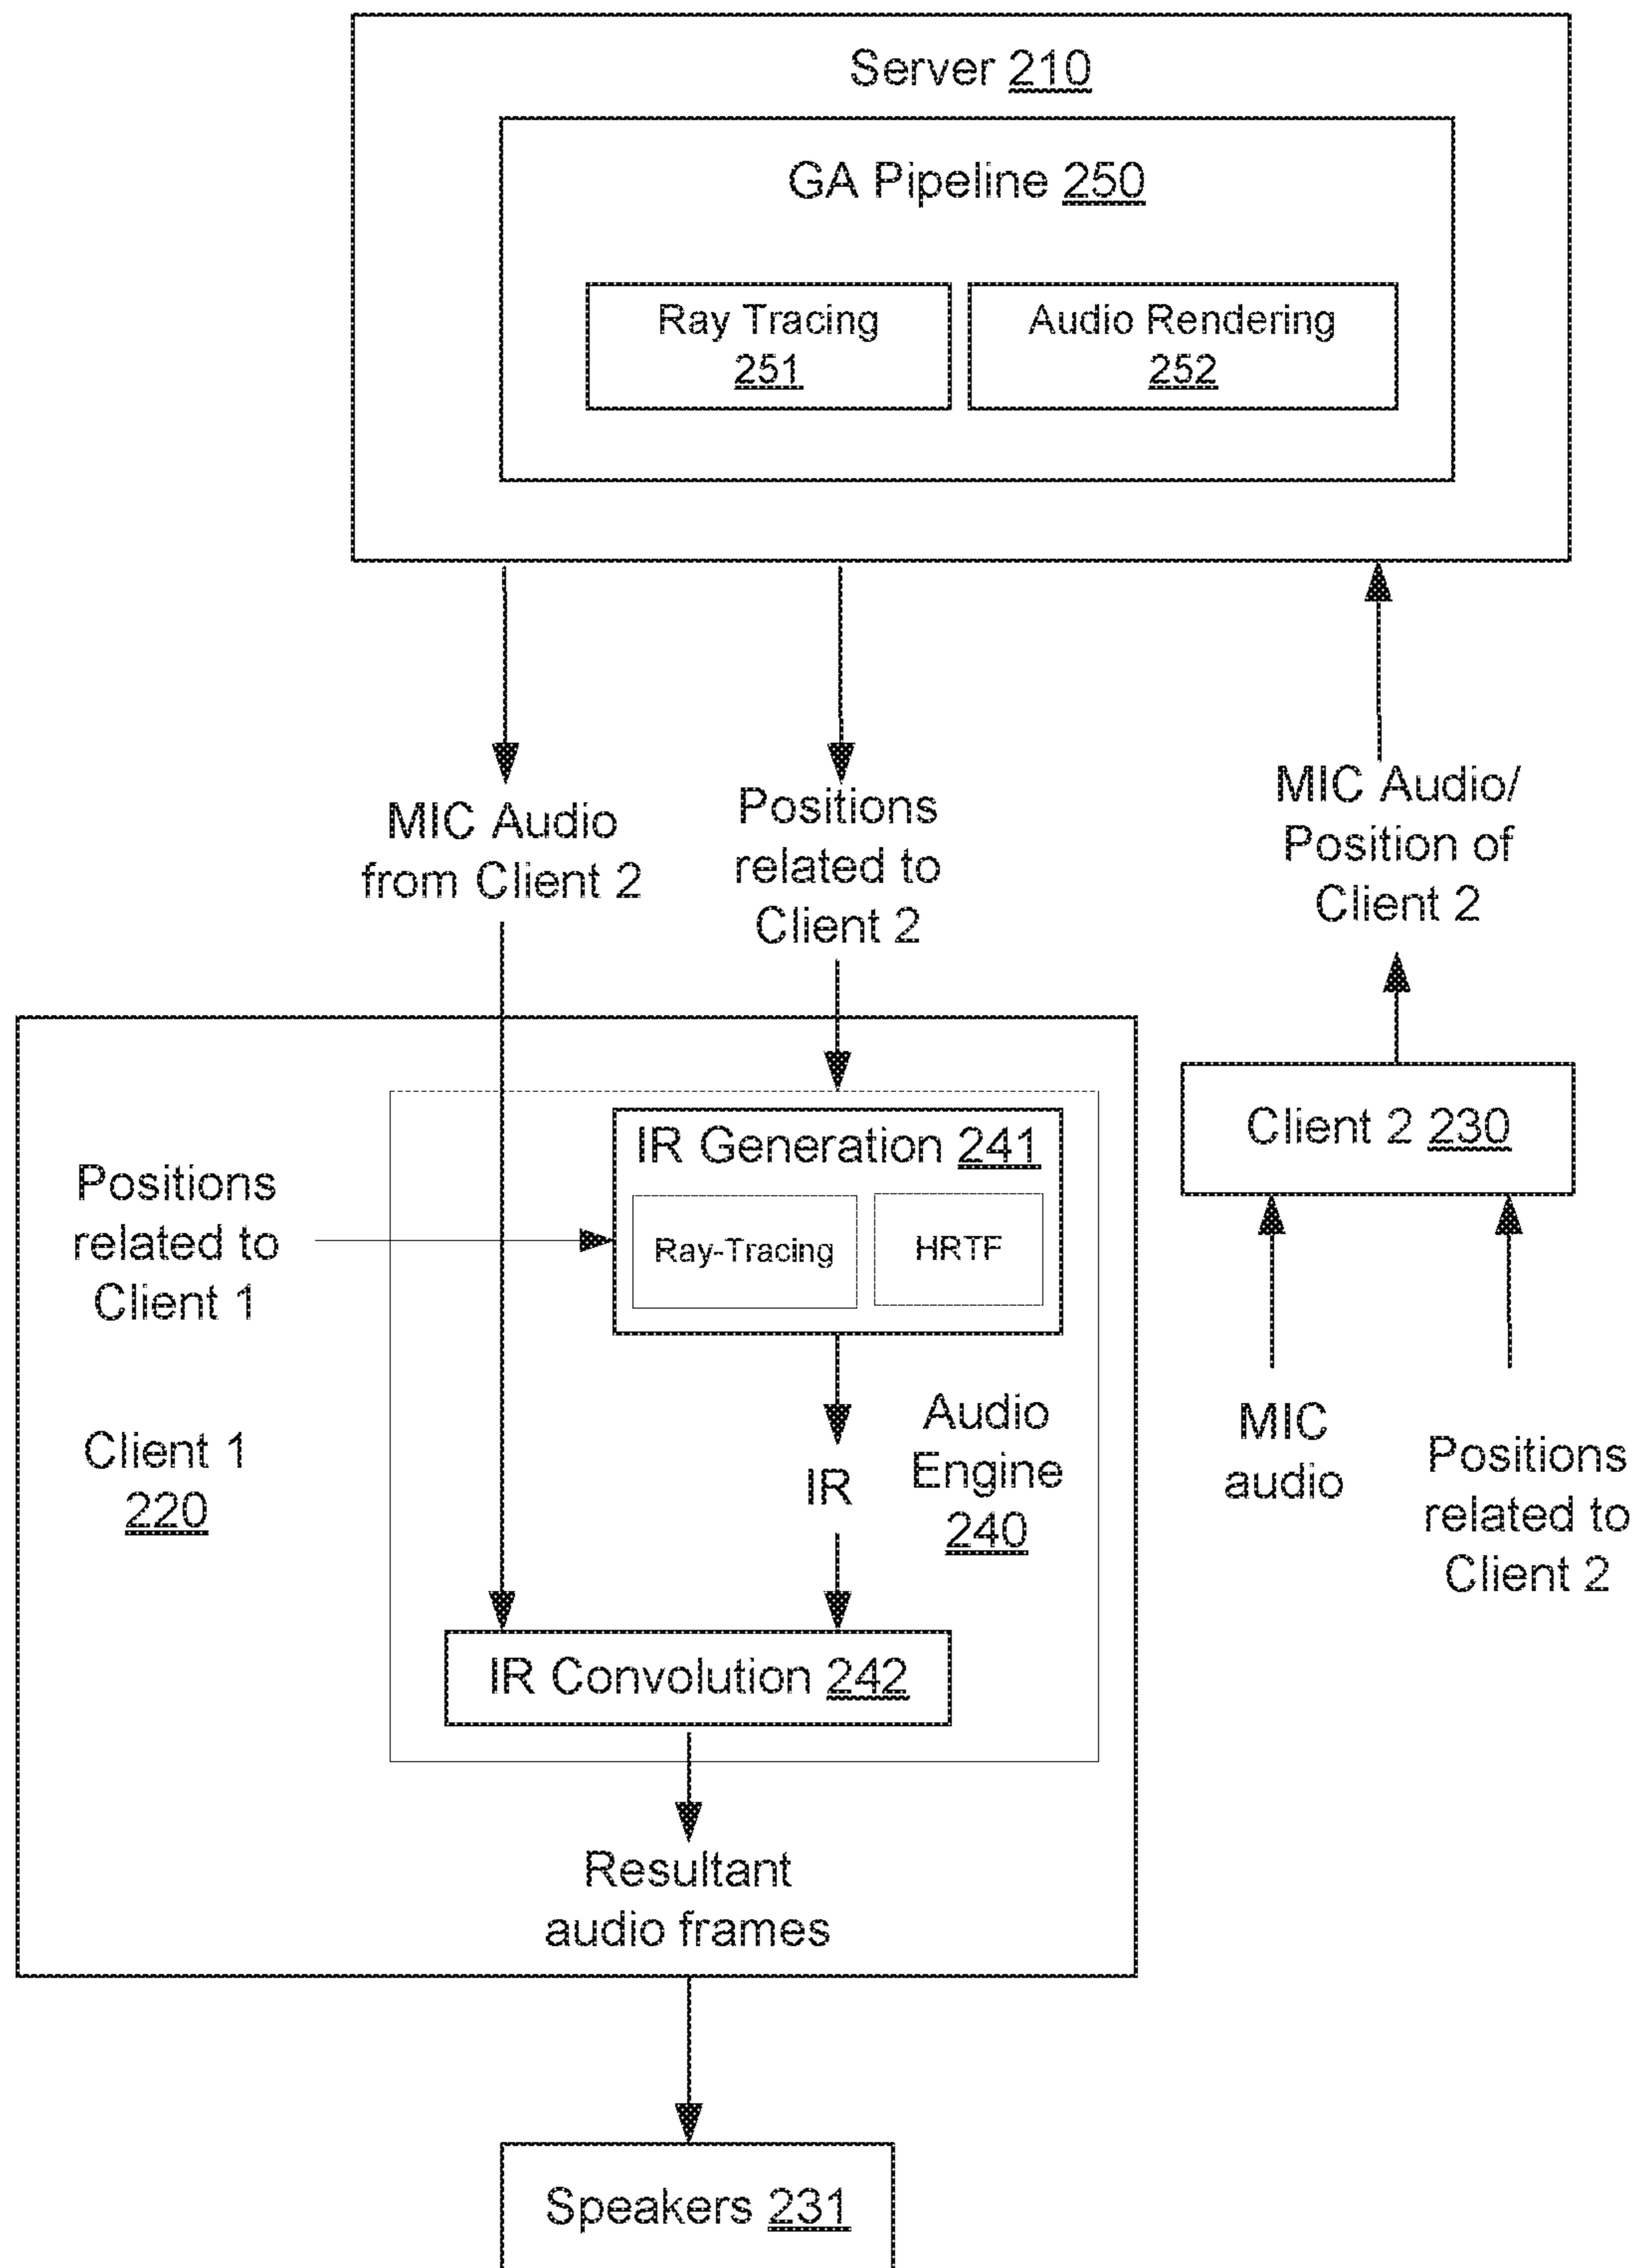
Server 210

GA Pipeline 250

Ray Tracing
251

Audio Rendering
252

MIC Audio
from Client 2

Positions
related to
Client 2

MIC Audio/
Position of
Client 2

Positions
related to
Client 1

IR Generation 241

Ray-Tracing

HRTF

Client 2 230

Client 1
220

IR

Audio
Engine
240

MIC
audio

Positions
related to
Client 2

IR Convolution 242

Resultant
audio frames

Speakers 231